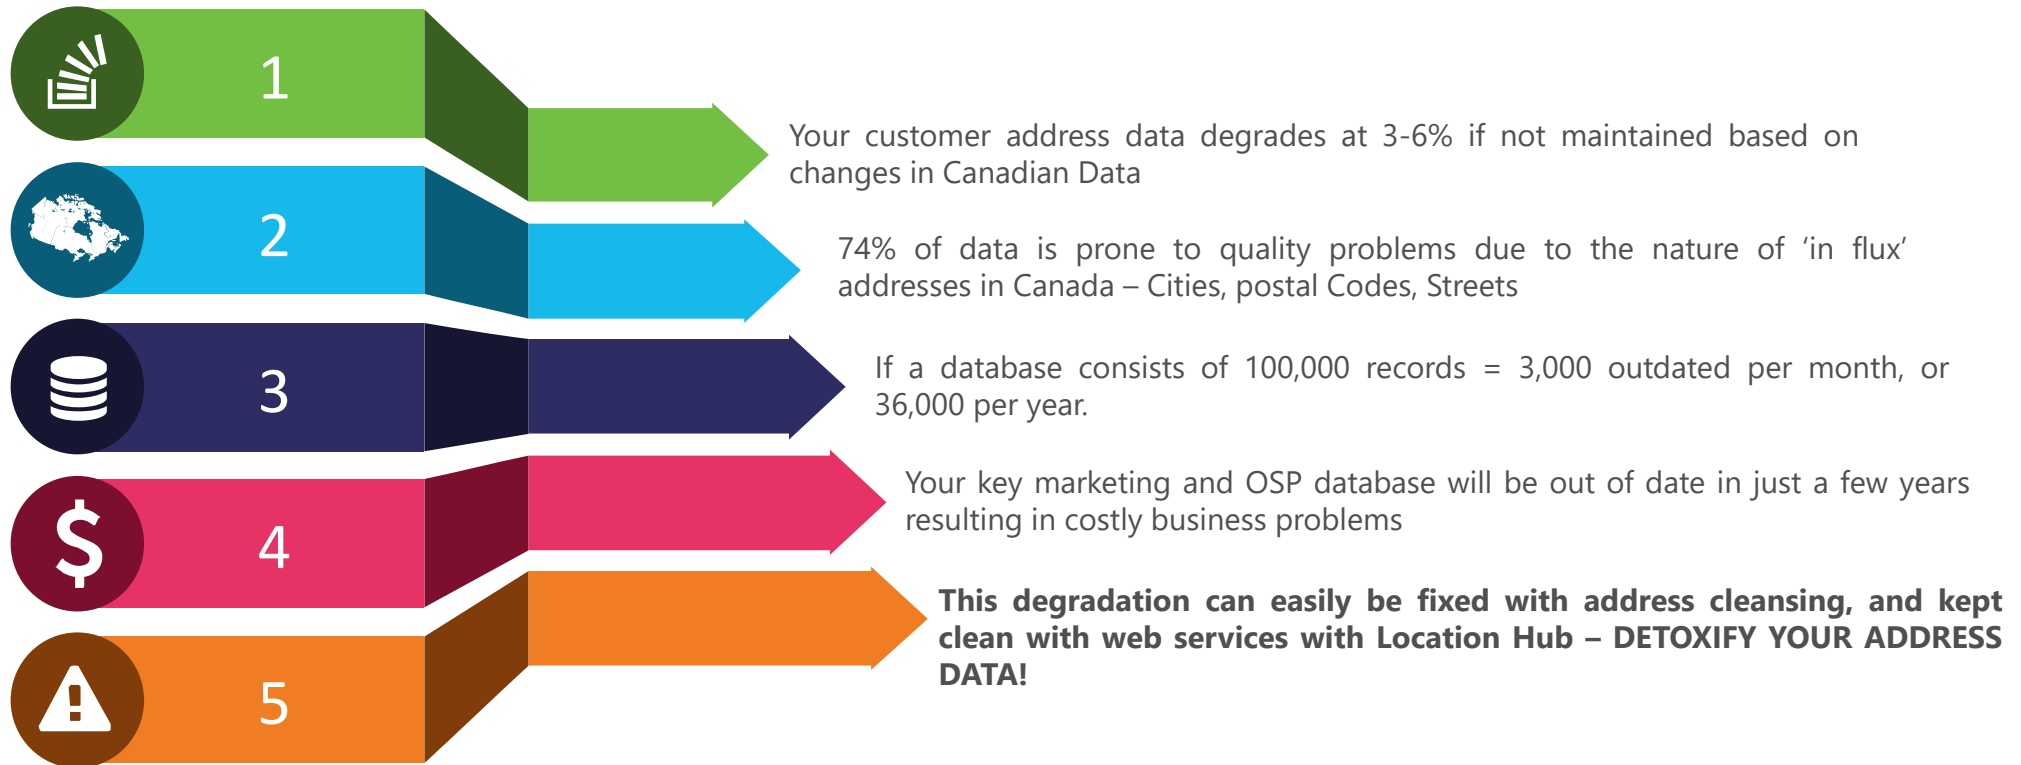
1

Your customer address data degrades at 3-6% if not maintained based on changes in Canadian Data

2

74% of data is prone to quality problems due to the nature of ‘in flux’ addresses in Canada – Cities, postal Codes, Streets

3

If a database consists of 100,000 records = 3,000 outdated per month, or 36,000 per year.

4

Your key marketing and OSP database will be out of date in just a few years resulting in costly business problems

5

**This degradation can easily be fixed with address cleansing, and kept clean with web services with Location Hub – DETOXIFY YOUR ADDRESS DATA!**